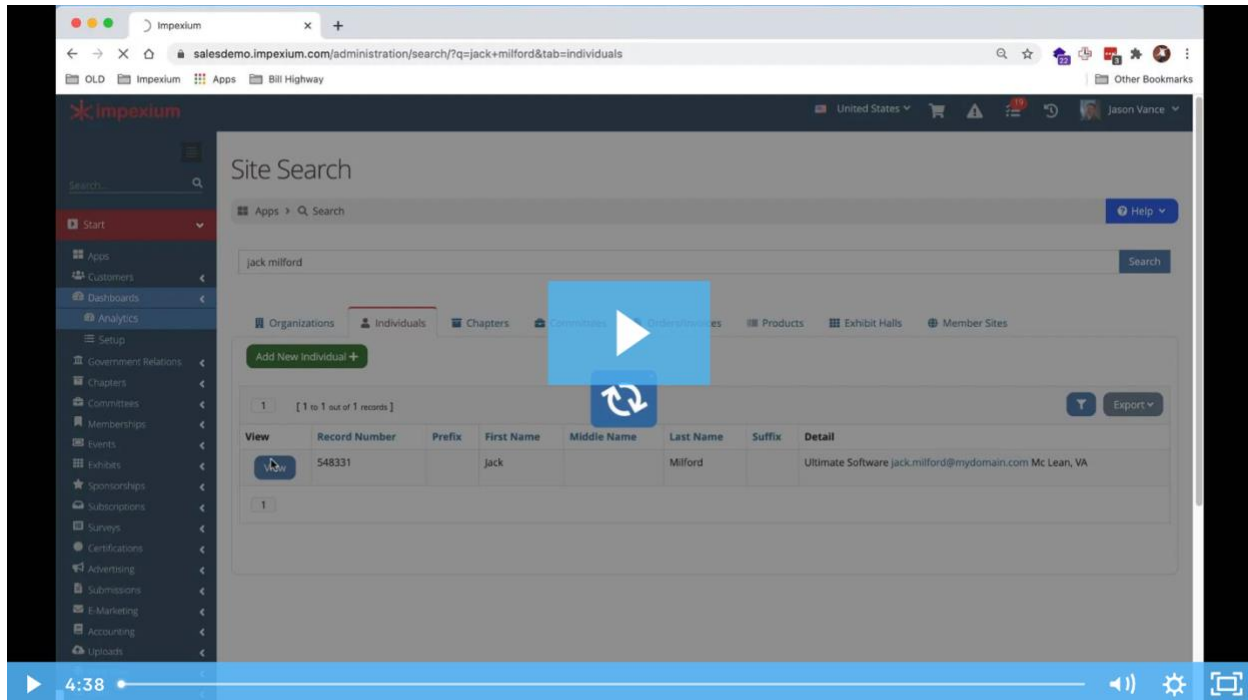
Impexium
salesdemo.impexium.com/administration/search/?q=jack+milford&tab=individuals
OLD Impexium Apps Bill Highway
Other Bookmarks
impexium
United States
19
Jason Vance
Search...
Start
Apps
Customers
Dashboards
Analytics
Setup
Government Relations
Chapters
Committees
Memberships
Events
Exhibits
Sponsorships
Subscriptions
Surveys
Certifications
Advertising
Submissions
E-Marketing
Accounting
Uploads

Site Search

Apps > Search
Help

jack milford
Search

Organizations Individuals Chapters Committees Orders/Invoices Products Exhibit Halls Member Sites

Add New Individual +

1 [ 1 to 1 out of 1 records ]
Export

| View | Record Number | Prefix | First Name | Middle Name | Last Name | Suffix | Detail |
|---|---|---|---|---|---|---|---|
| View | 548331 | | Jack | | Milford | | Ultimate Software jack.milford@mydomain.com Mc Lean, VA |

1

4:38